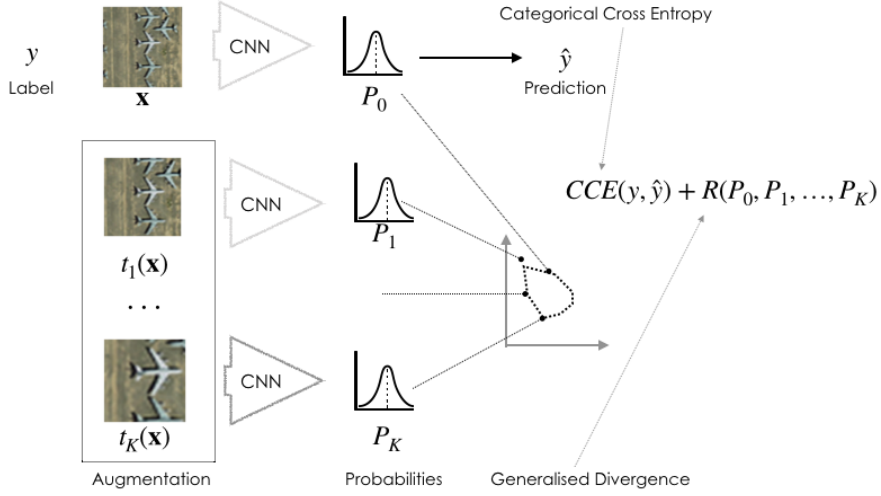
Categorical Cross Entropy

$y$
Label

$\mathbf{x}$

CNN

$P_0$

$\hat{y}$
Prediction

$t_1(\mathbf{x})$

CNN

$P_1$

$CCE(y, \hat{y}) + R(P_0, P_1, \ldots, P_K)$

$\cdots$

$t_K(\mathbf{x})$

CNN

$P_K$

Augmentation

Probabilities

Generalised Divergence